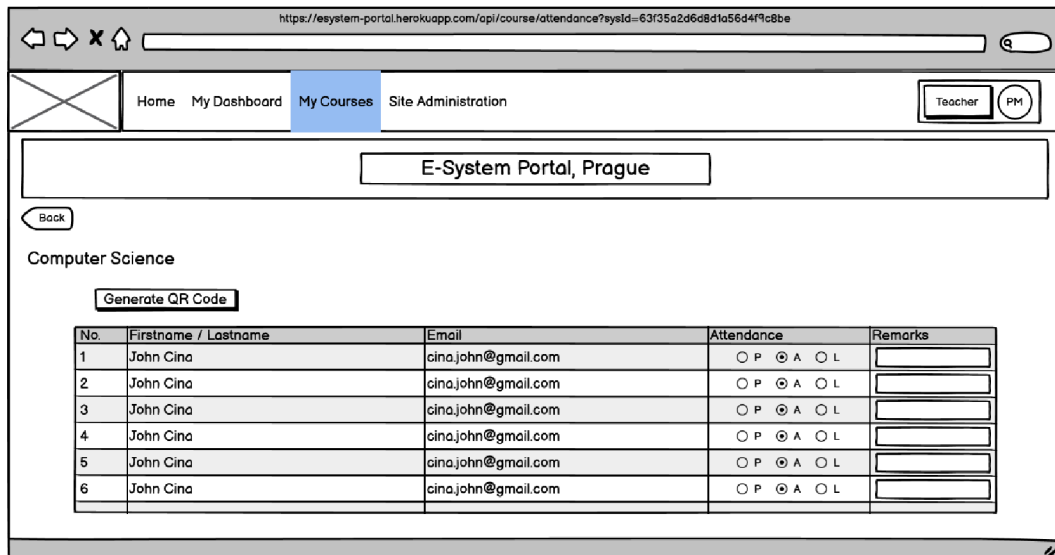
https://esystem-portal.herokuapp.com/api/course/attendance?sysId=63f35a2d6d8d1a56d4f9c8be

Home My Dashboard My Courses Site Administration

Teacher PM

E-System Portal, Prague

Back

Computer Science

Generate QR Code

| No. | Firstname / Lastname | Email | Attendance | Remarks |
|---|---|---|---|---|
| 1 | John Cina | cina.john@gmail.com | P A L | |
| 2 | John Cina | cina.john@gmail.com | P A L | |
| 3 | John Cina | cina.john@gmail.com | P A L | |
| 4 | John Cina | cina.john@gmail.com | P A L | |
| 5 | John Cina | cina.john@gmail.com | P A L | |
| 6 | John Cina | cina.john@gmail.com | P A L | |